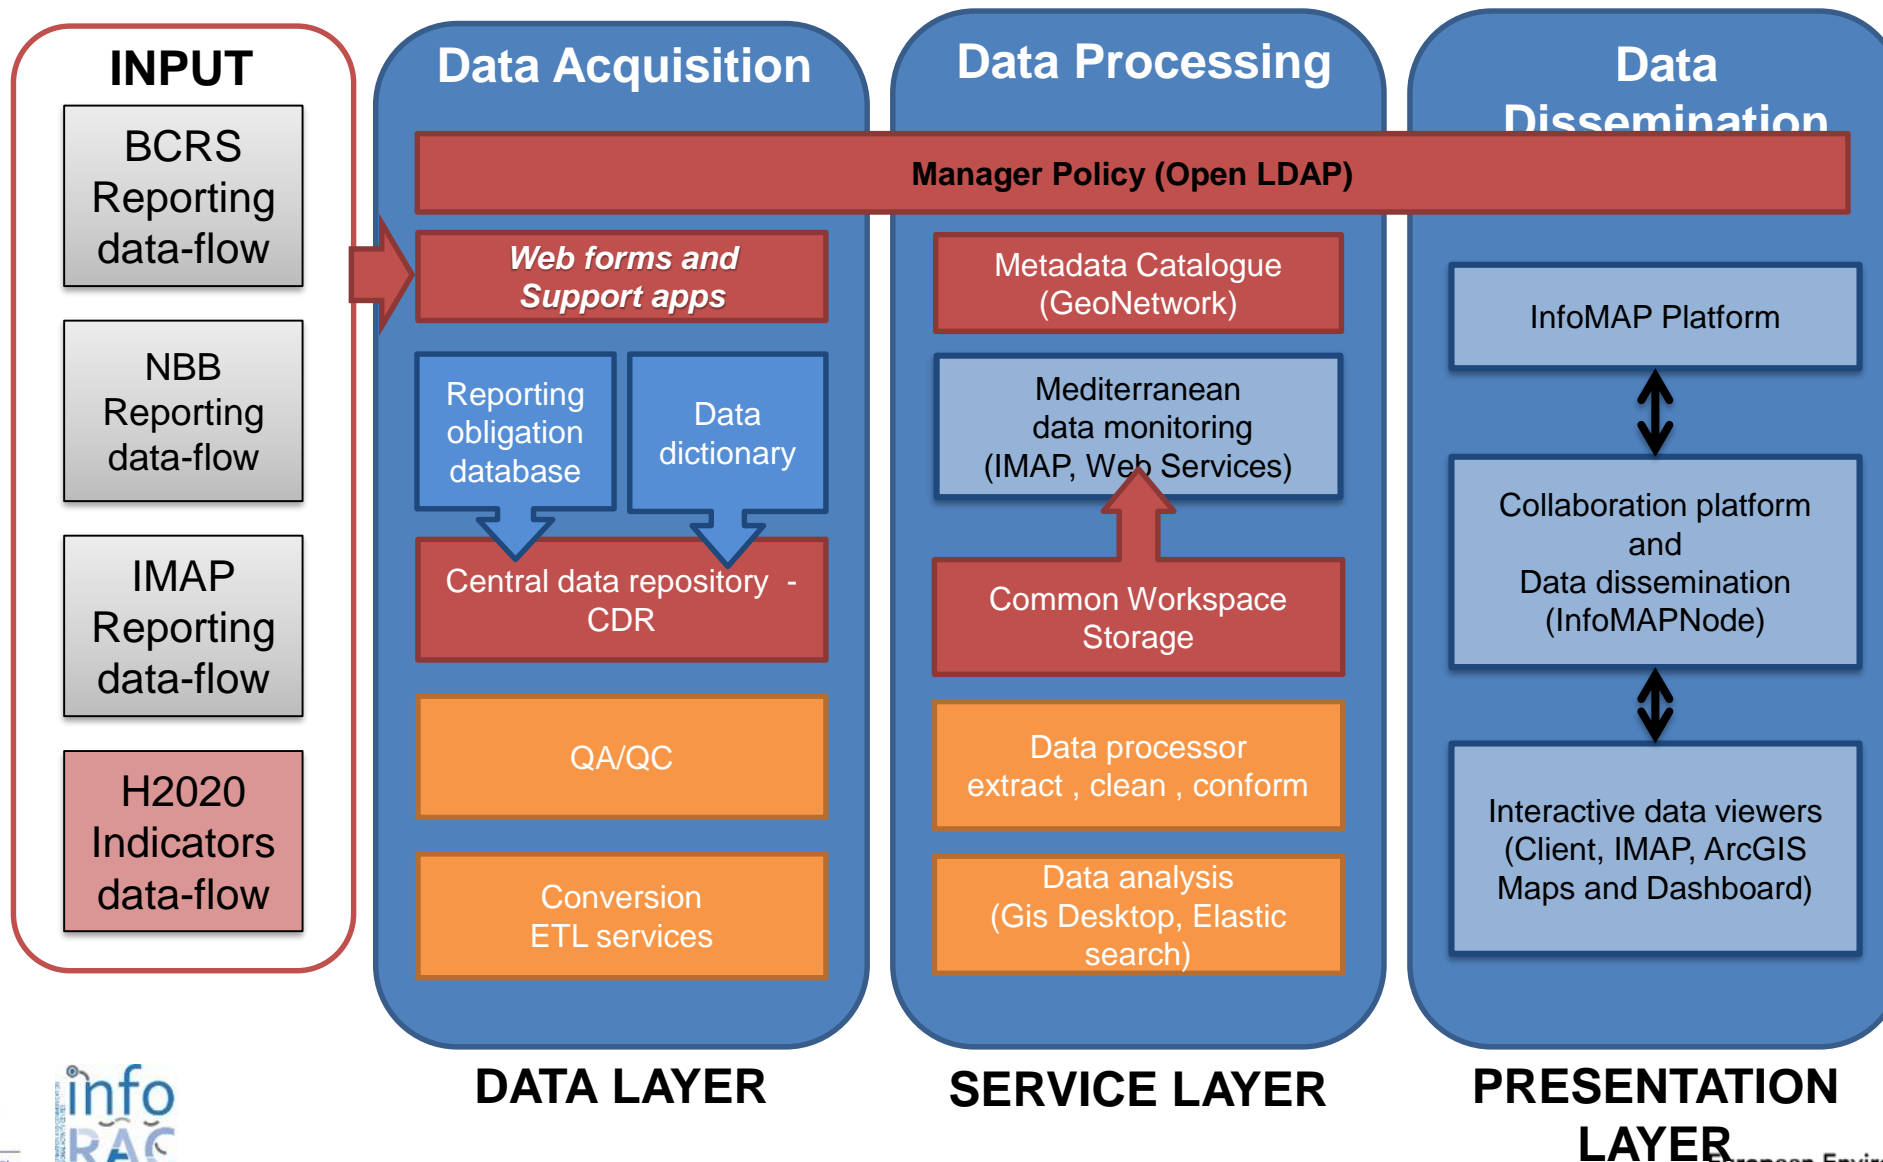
INPUT

BCRS Reporting data-flow

NBB Reporting data-flow

IMAP Reporting data-flow

H2020 Indicators data-flow

Data Acquisition

Data Processing

Data Dissemination

Manager Policy (Open LDAP)

Web forms and Support apps

Reporting obligation database

Data dictionary

Central data repository - CDR

QA/QC

Conversion ETL services

Metadata Catalogue (GeoNetwork)

Mediterranean data monitoring (IMAP, Web Services)

Common Workspace Storage

Data processor extract , clean , conform

Data analysis (Gis Desktop, Elastic search)

InfoMAP Platform

Collaboration platform and Data dissemination (InfoMAPNode)

Interactive data viewers (Client, IMAP, ArcGIS Maps and Dashboard)

DATA LAYER

SERVICE LAYER

PRESENTATION LAYER

info RAC

European Envi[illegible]